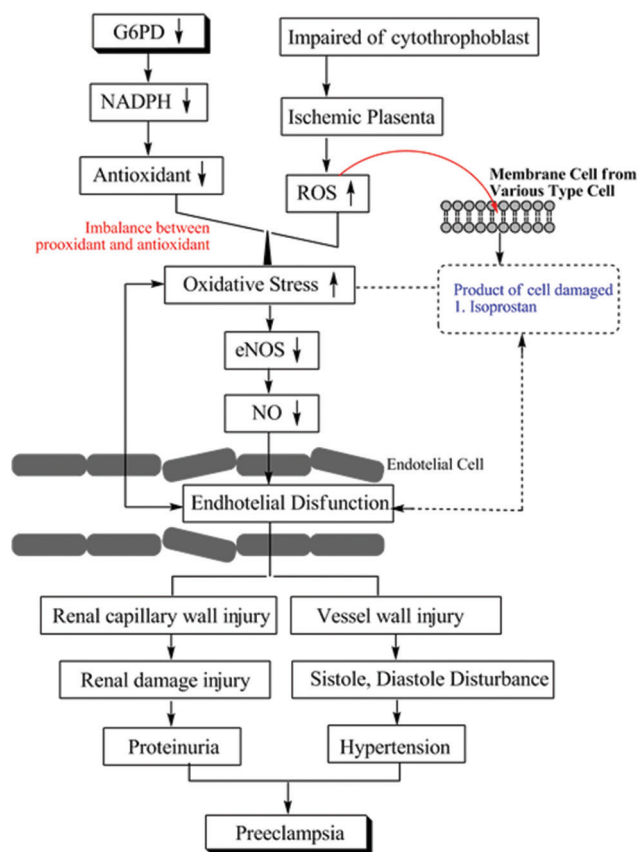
G6PD ↓

NADPH ↓

Antioxidant ↓

Impaired of cytothrophoblast

Ischemic Plasenta

ROS ↑

Membrane Cell from Various Type Cell

Imbalance between prooxidant and antioxidant

Oxidative Stress ↑

Product of cell damaged
1. Isoprostan

eNOS ↓

NO ↓

Endotelial Cell

Endhotelial Disfunction

Renal capillary wall injury

Vessel wall injury

Renal damage injury

Sistole, Diastole Disturbance

Proteinuria

Hypertension

Preeclampsia